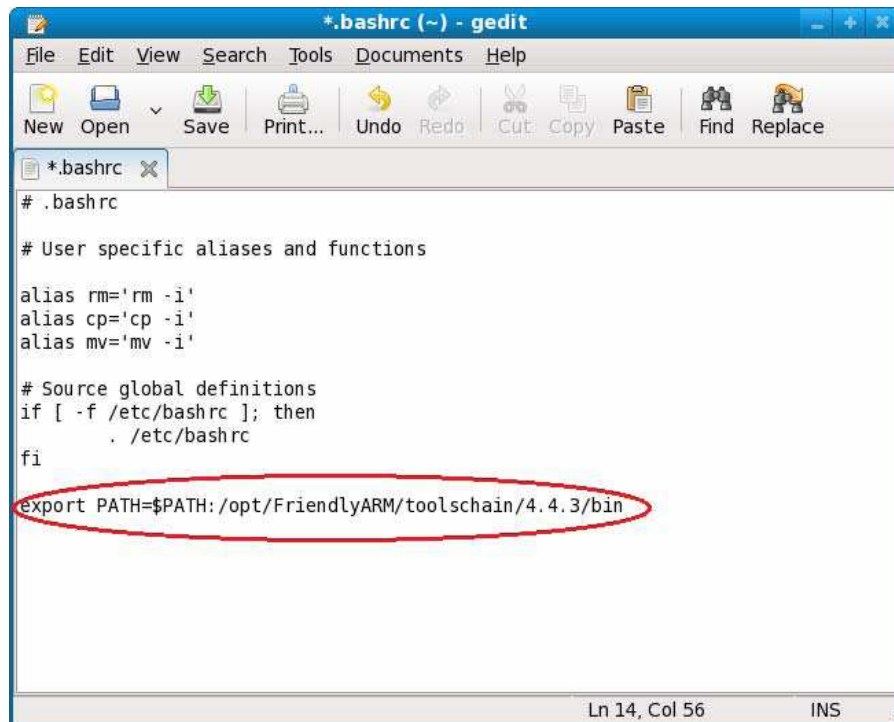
*.bashrc (~) - gedit

File Edit View Search Tools Documents Help

New Open Save Print... Undo Redo Cut Copy Paste Find Replace

*.bashrc

# .bashrc

# User specific aliases and functions

alias rm='rm -i'
alias cp='cp -i'
alias mv='mv -i'

# Source global definitions
if [ -f /etc/bashrc ]; then
        . /etc/bashrc
fi

export PATH=$PATH:/opt/FriendlyARM/toolschain/4.4.3/bin

Ln 14, Col 56 INS